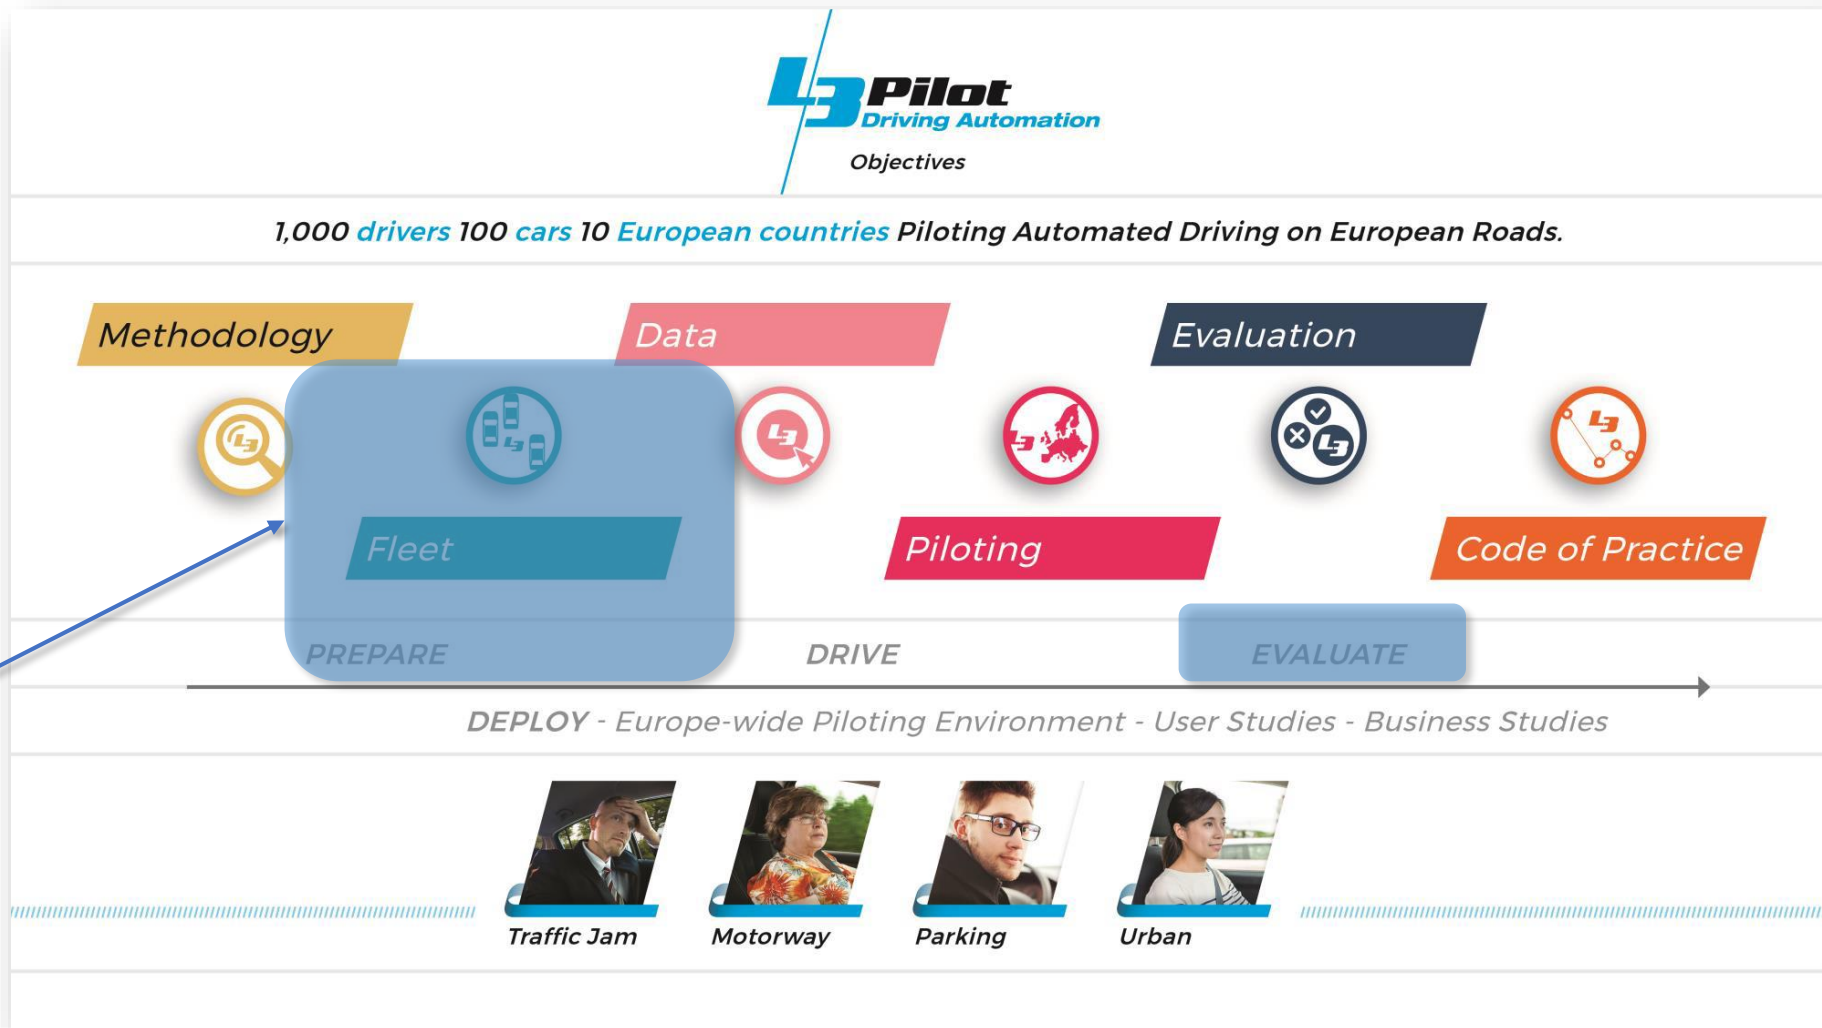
L3Pilot
Driving Automation
Objectives

1,000 drivers 100 cars 10 European countries Piloting Automated Driving on European Roads.

Methodology

Data

Evaluation

Fleet

Piloting

Code of Practice

PREPARE

DRIVE

EVALUATE

DEPLOY - Europe-wide Piloting Environment - User Studies - Business Studies

Traffic Jam

Motorway

Parking

Urban